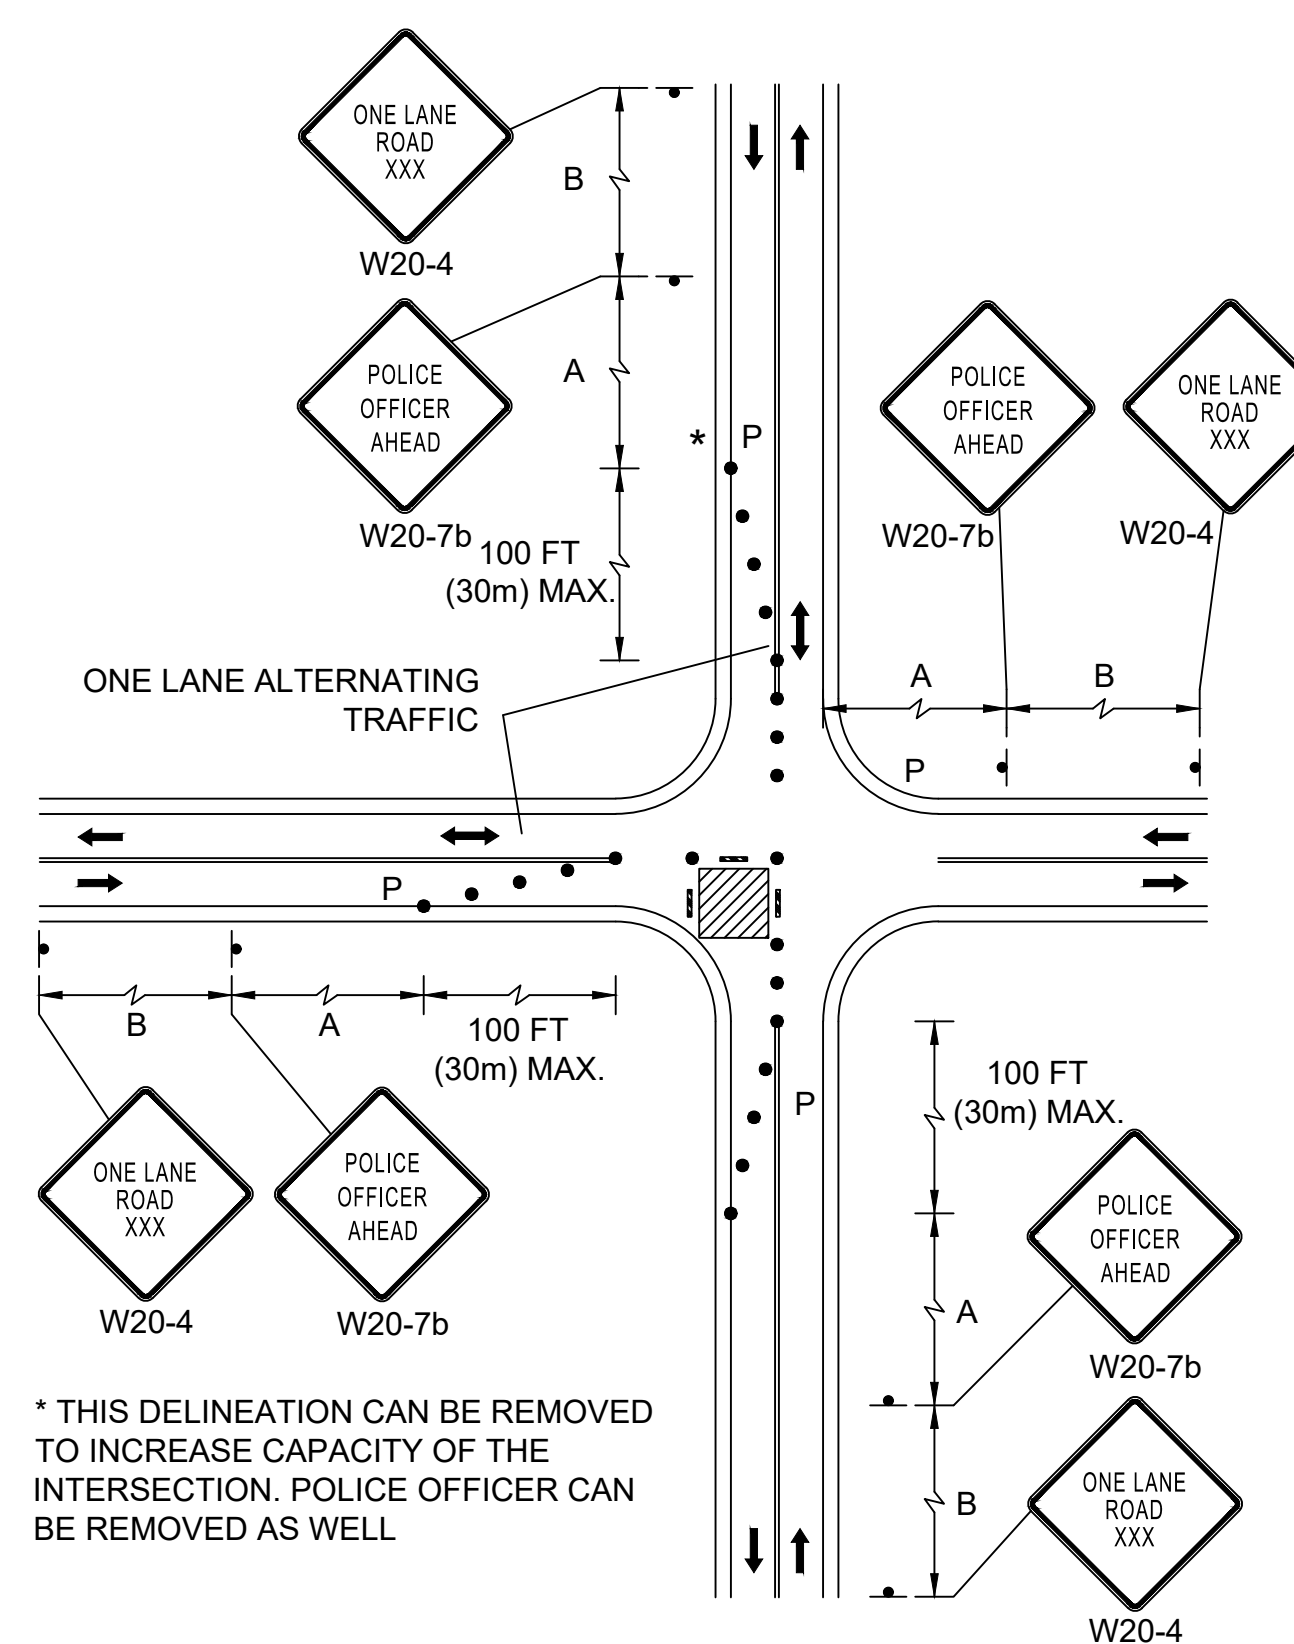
ONE LANE ROAD XXX

W20-4

B

POLICE OFFICER AHEAD

W20-7b

A

\* P

100 FT (30m) MAX.

POLICE OFFICER AHEAD

W20-7b

ONE LANE ROAD XXX

W20-4

ONE LANE ALTERNATING TRAFFIC

A

B

P

P

B

A

100 FT (30m) MAX.

P

ONE LANE ROAD XXX

W20-4

POLICE OFFICER AHEAD

W20-7b

100 FT (30m) MAX.

POLICE OFFICER AHEAD

A

W20-7b

B

ONE LANE ROAD XXX

W20-4

\* THIS DELINEATION CAN BE REMOVED TO INCREASE CAPACITY OF THE INTERSECTION. POLICE OFFICER CAN BE REMOVED AS WELL